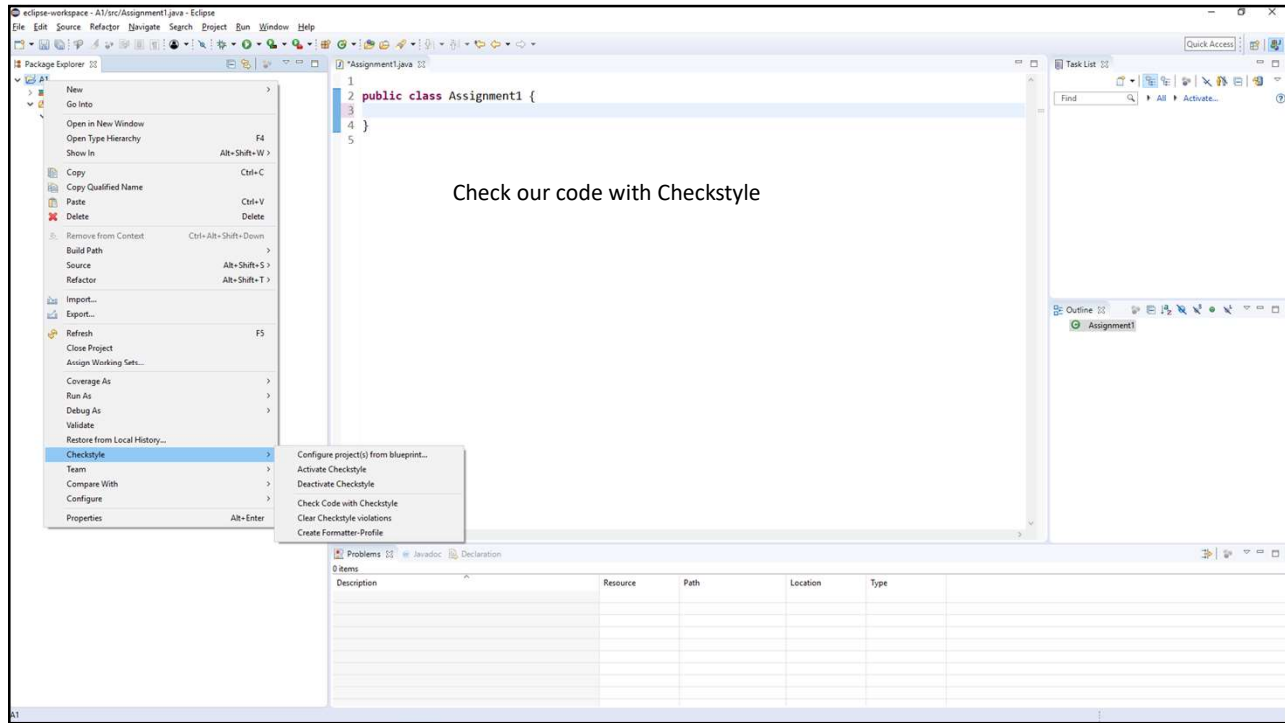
eclipse-workspace - A1/src/Assignment1.java - Eclipse
File Edit Source Refactor Navigate Search Project Run Window Help

Quick Access

Package Explorer
A1

New
Go Into
Open in New Window
Open Type Hierarchy F4
Show In Alt+Shift+W >
Copy Ctrl+C
Copy Qualified Name
Paste Ctrl+V
Delete Delete
Remove from Context Ctrl+Alt+Shift+Down
Build Path
Source Alt+Shift+S >
Refactor Alt+Shift+T >
Import...
Export...
Refresh F5
Close Project
Assign Working Sets...
Coverage As
Run As
Debug As
Validate
Restore from Local History...
Checkstyle
Team
Compare With
Configure
Properties Alt+Enter

Configure project(s) from blueprint...
Activate Checkstyle
Deactivate Checkstyle
Check Code with Checkstyle
Clear Checkstyle violations
Create Formatter-Profile

*Assignment1.java
1
2 public class Assignment1 {
3
4 }
5

Check our code with Checkstyle

Task List
Find All Activate...

Outline
Assignment1

Problems Javadoc Declaration
0 items
| Description | Resource | Path | Location | Type |
|---|---|---|---|---|

A1